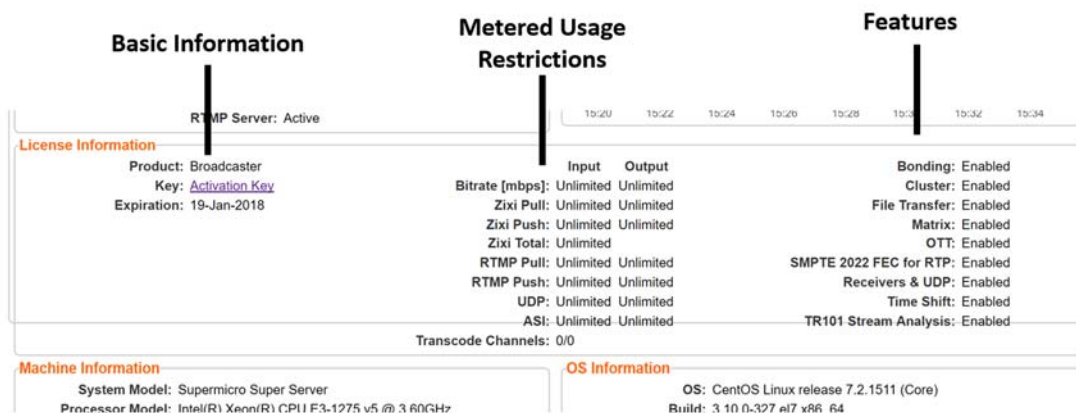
Basic Information

Metered Usage Restrictions

Features

RTMP Server: Active

15:20 15:22 15:24 15:26 15:28 15:3 15:32 15:34

License Information

Product: Broadcaster
Key: Activation Key
Expiration: 19-Jan-2018

| | Input | Output |
|---|---|---|
| Bitrate [mbps]: | Unlimited | Unlimited |
| Zixi Pull: | Unlimited | Unlimited |
| Zixi Push: | Unlimited | Unlimited |
| Zixi Total: | Unlimited | |
| RTMP Pull: | Unlimited | Unlimited |
| RTMP Push: | Unlimited | Unlimited |
| UDP: | Unlimited | Unlimited |
| ASI: | Unlimited | Unlimited |

Transcode Channels: 0/0

Bonding: Enabled
Cluster: Enabled
File Transfer: Enabled
Matrix: Enabled
OTT: Enabled
SMPTE 2022 FEC for RTP: Enabled
Receivers & UDP: Enabled
Time Shift: Enabled
TR101 Stream Analysis: Enabled

Machine Information

System Model: Supermicro Super Server
Processor Model: Intel(R) Xeon(R) CPU E3-1275 v5 @ 3.60GHz

OS Information

OS: CentOS Linux release 7.2.1511 (Core)
Build: 3.10.0-327.el7.x86_64